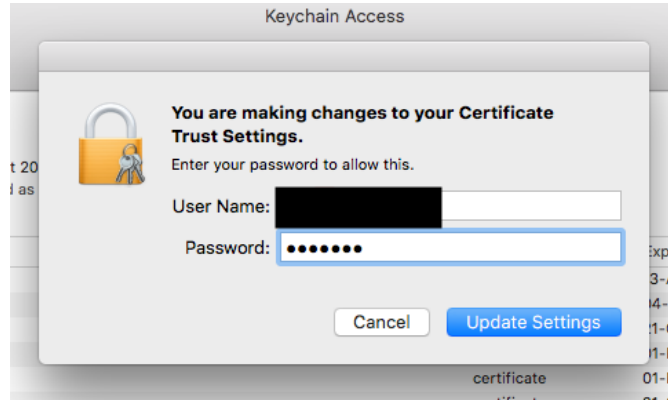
Keychain Access

You are making changes to your Certificate Trust Settings.

Enter your password to allow this.

User Name: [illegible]

Password: •••••••

Cancel

Update Settings

t 20
d as

Exp
3-
4-
1-
1-
certificate
01-